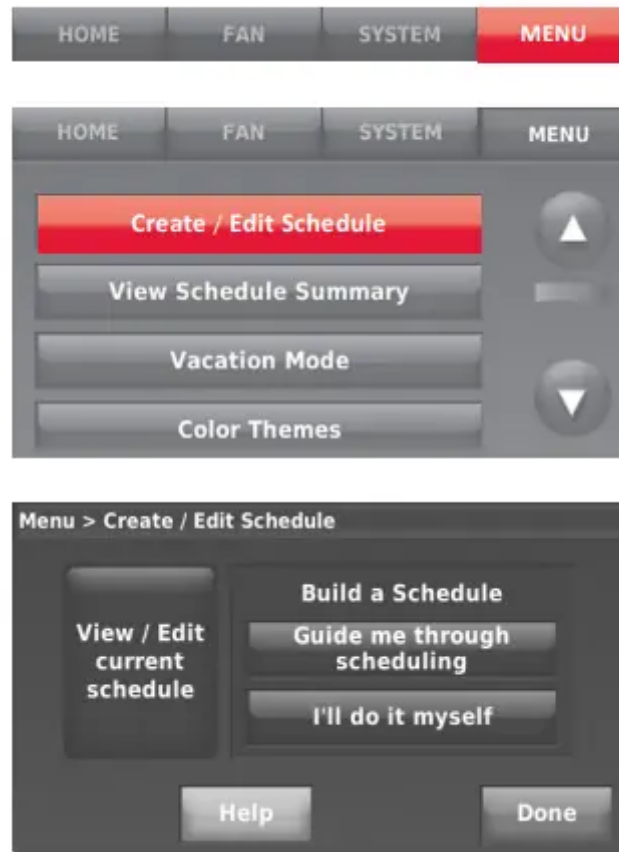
HOME FAN SYSTEM MENU

HOME FAN SYSTEM MENU

Create / Edit Schedule

View Schedule Summary

Vacation Mode

Color Themes

Menu > Create / Edit Schedule

View / Edit current schedule

Build a Schedule

Guide me through scheduling

I'll do it myself

Help

Done